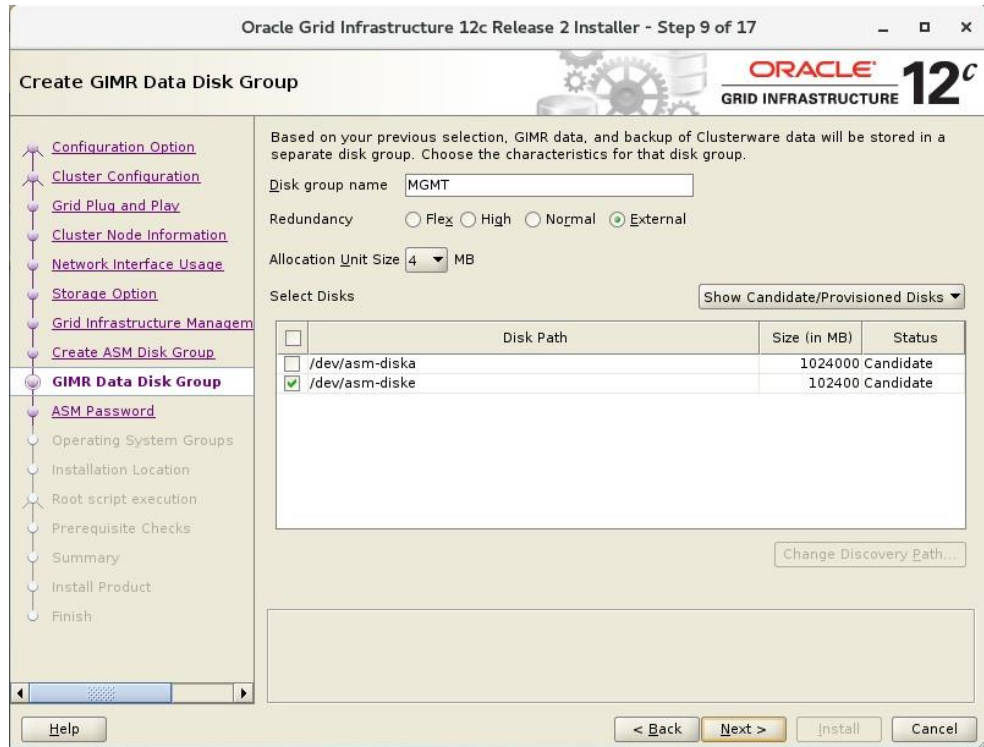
Oracle Grid Infrastructure 12c Release 2 Installer - Step 9 of 17

Create GIMR Data Disk Group

ORACLE
GRID INFRASTRUCTURE
12$^c$

Configuration Option
Cluster Configuration
Grid Plug and Play
Cluster Node Information
Network Interface Usage
Storage Option
Grid Infrastructure Managem
Create ASM Disk Group
GIMR Data Disk Group
ASM Password
Operating System Groups
Installation Location
Root script execution
Prerequisite Checks
Summary
Install Product
Finish

Based on your previous selection, GIMR data, and backup of Clusterware data will be stored in a separate disk group. Choose the characteristics for that disk group.

Disk group name MGMT

Redundancy Flex High Normal External

Allocation Unit Size 4 MB

Select Disks

Show Candidate/Provisioned Disks

| | Disk Path | Size (in MB) | Status |
|---|---|---|---|
| | /dev/asm-diska | 1024000 | Candidate |
| ✔ | /dev/asm-diske | 102400 | Candidate |

Change Discovery Path...

Help

< Back Next > Install Cancel